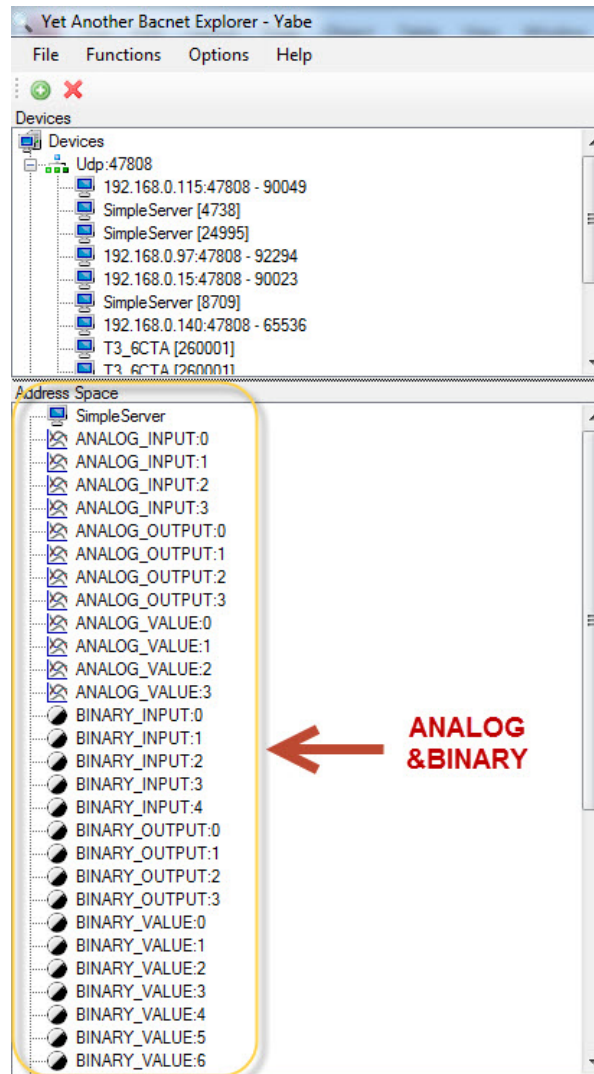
Yet Another Bacnet Explorer - Yabe

File Functions Options Help

Devices

Devices
Udp:47808
192.168.0.115:47808 - 90049
SimpleServer [4738]
SimpleServer [24995]
192.168.0.97:47808 - 92294
192.168.0.15:47808 - 90023
SimpleServer [8709]
192.168.0.140:47808 - 65536
T3_6CTA [260001]
T3_6CTA [260001]

Address Space

SimpleServer
ANALOG_INPUT:0
ANALOG_INPUT:1
ANALOG_INPUT:2
ANALOG_INPUT:3
ANALOG_OUTPUT:0
ANALOG_OUTPUT:1
ANALOG_OUTPUT:2
ANALOG_OUTPUT:3
ANALOG_VALUE:0
ANALOG_VALUE:1
ANALOG_VALUE:2
ANALOG_VALUE:3
BINARY_INPUT:0
BINARY_INPUT:1
BINARY_INPUT:2
BINARY_INPUT:3
BINARY_INPUT:4
BINARY_OUTPUT:0
BINARY_OUTPUT:1
BINARY_OUTPUT:2
BINARY_OUTPUT:3
BINARY_VALUE:0
BINARY_VALUE:1
BINARY_VALUE:2
BINARY_VALUE:3
BINARY_VALUE:4
BINARY_VALUE:5
BINARY_VALUE:6

ANALOG
&BINARY